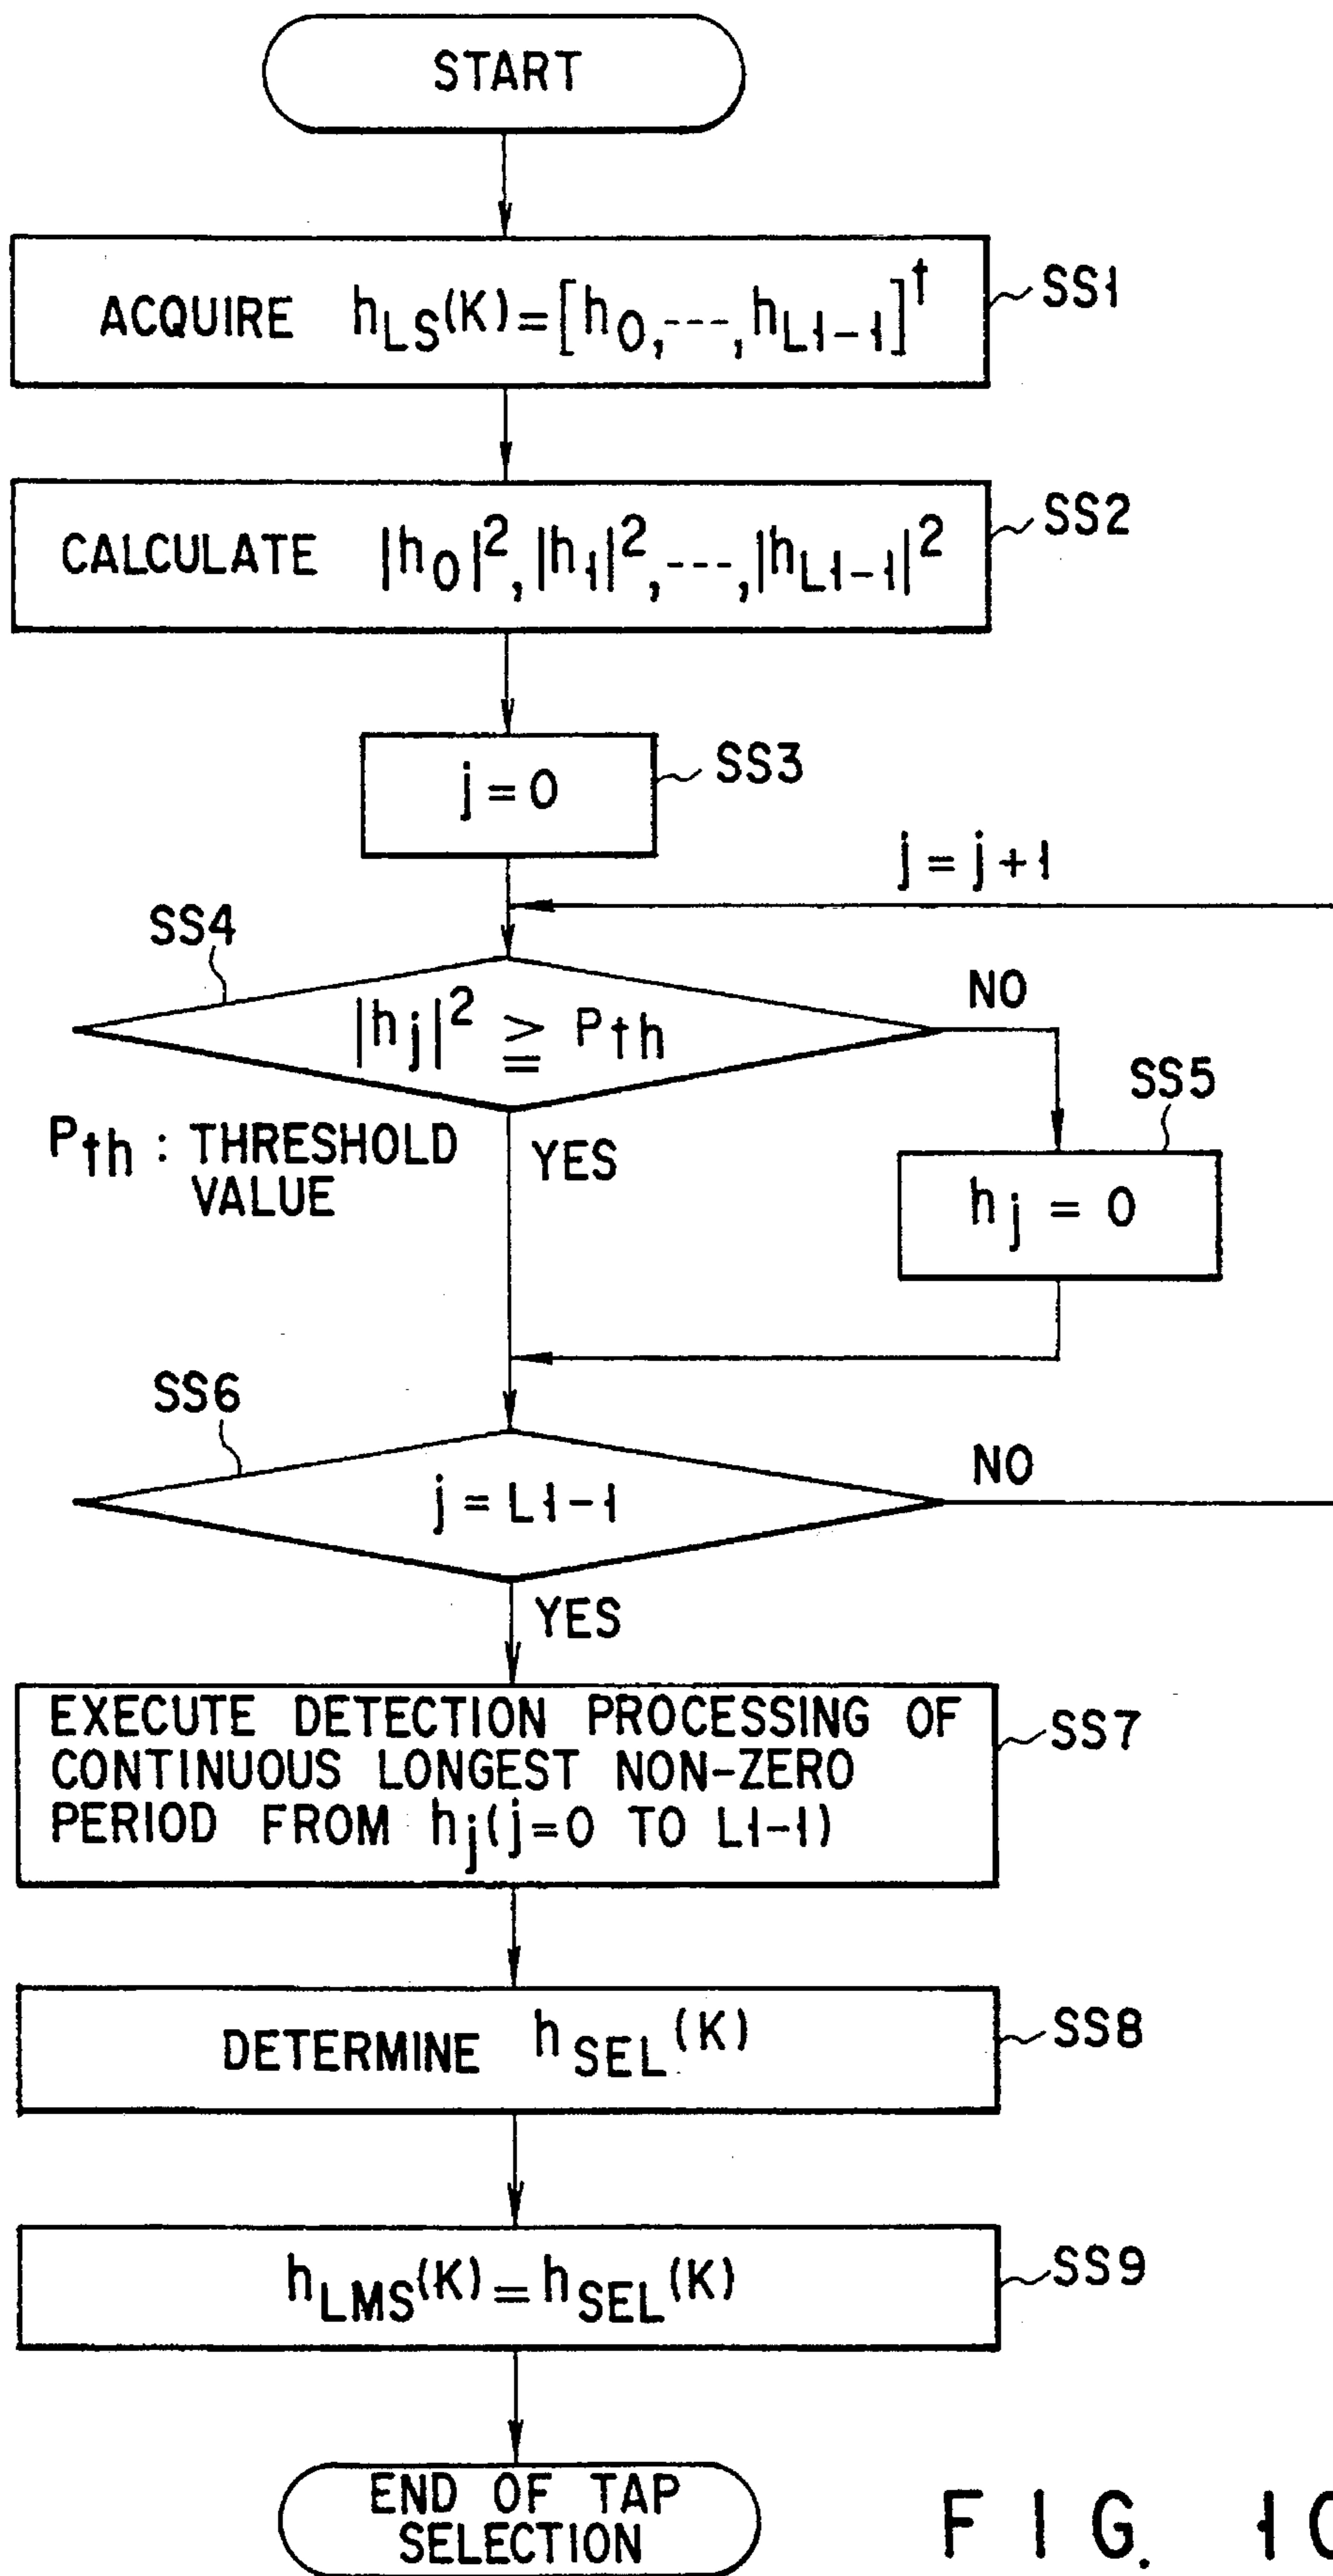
START

ACQUIRE $h_{LS}(K)=[h_0,---,h_{L1-1}]^t$

SS1

CALCULATE $|h_0|^2, |h_1|^2, ---, |h_{L1-1}|^2$

SS2

$j=0$

SS3

$j=j+1$

SS4

$|h_j|^2 \geqq P_{th}$

NO

SS5

$P_{th}$ : THRESHOLD VALUE

YES

$h_j = 0$

SS6

$j=L1-1$

NO

YES

EXECUTE DETECTION PROCESSING OF CONTINUOUS LONGEST NON-ZERO PERIOD FROM $h_j(j=0$ TO $L1-1)$

SS7

DETERMINE $h_{SEL}(K)$

SS8

$h_{LMS}(K)=h_{SEL}(K)$

SS9

END OF TAP SELECTION

F I G. 1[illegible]